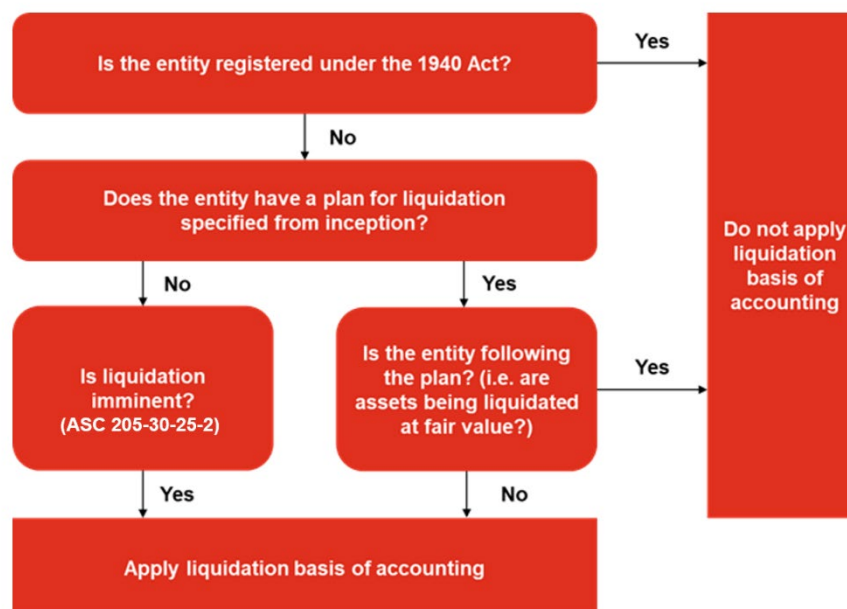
Is the entity registered under the 1940 Act?

Yes

Do not apply liquidation basis of accounting

No

Does the entity have a plan for liquidation specified from inception?

No

Yes

Is liquidation imminent? (ASC 205-30-25-2)

Is the entity following the plan? (i.e. are assets being liquidated at fair value?)

Yes

Yes

No

Apply liquidation basis of accounting